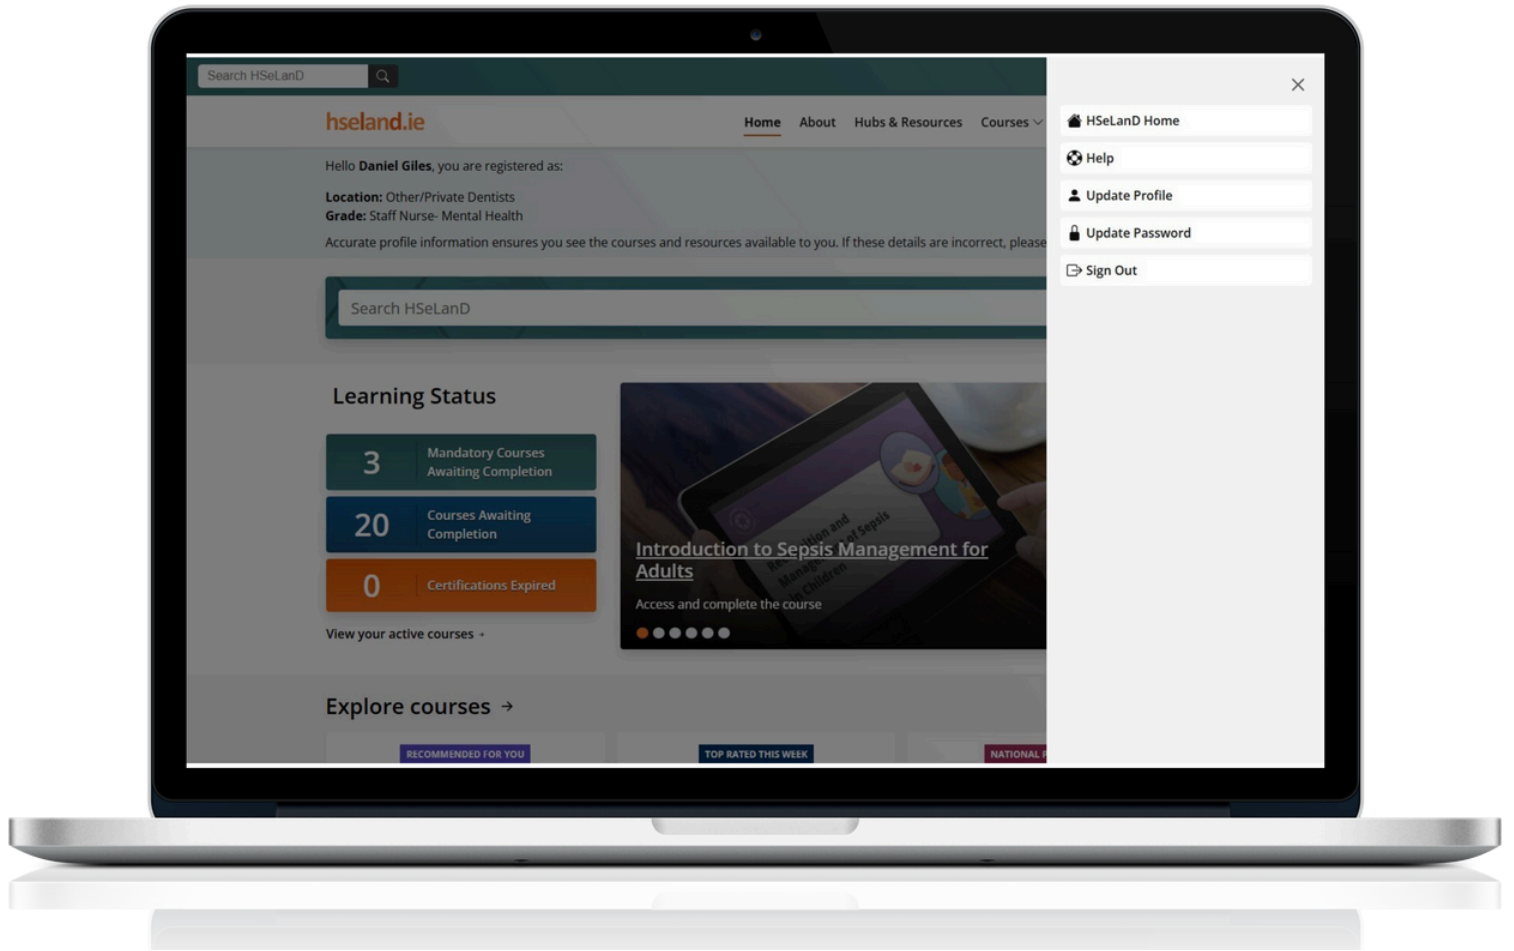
Search HSeLanD

hseland.ie

Home About Hubs & Resources Courses

Hello **Daniel Giles**, you are registered as:

**Location:** Other/Private Dentists
**Grade:** Staff Nurse- Mental Health

Accurate profile information ensures you see the courses and resources available to you. If these details are incorrect, please

Search HSeLanD

Learning Status

3 Mandatory Courses Awaiting Completion

20 Courses Awaiting Completion

0 Certifications Expired

View your active courses

Introduction to Sepsis Management for Adults

Access and complete the course

Explore courses

RECOMMENDED FOR YOU

TOP RATED THIS WEEK

NATIONAL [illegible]

HSeLanD Home

Help

Update Profile

Update Password

Sign Out